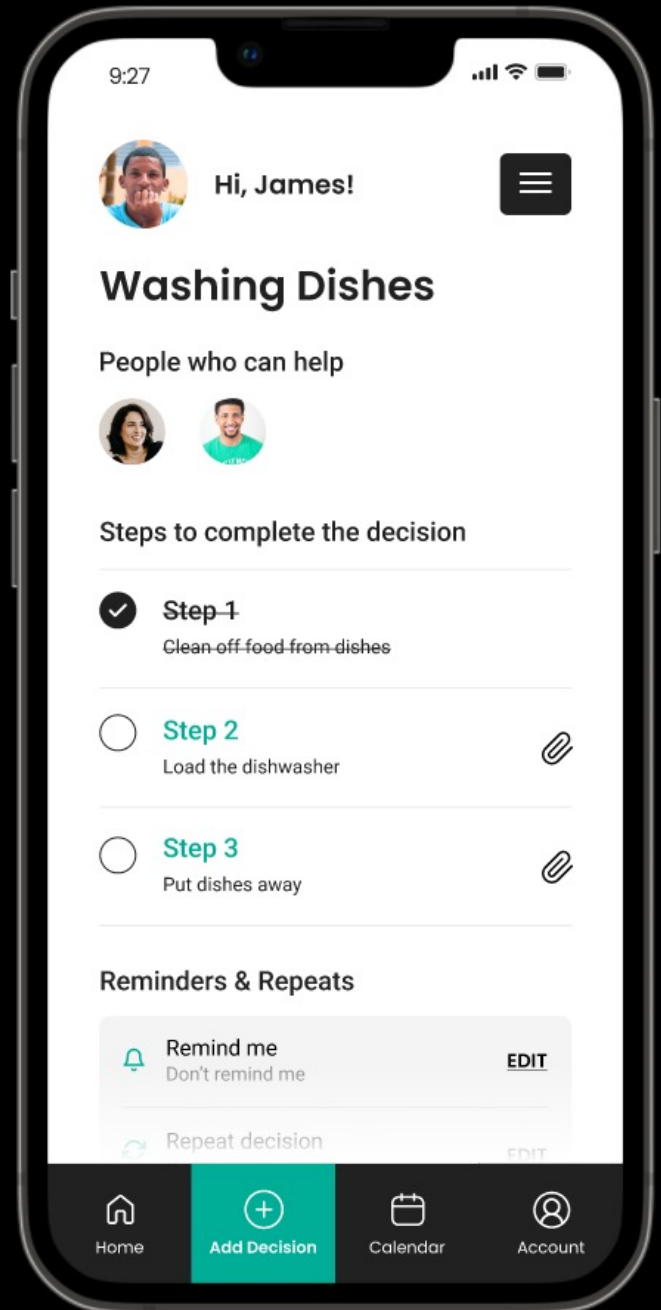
9:27

Hi, James!

Washing Dishes

People who can help

Steps to complete the decision

Step 1
Clean off food from dishes

Step 2
Load the dishwasher

Step 3
Put dishes away

Reminders & Repeats

Remind me
Don't remind me
EDIT

Repeat decision
EDIT

Home
Add Decision
Calendar
Account